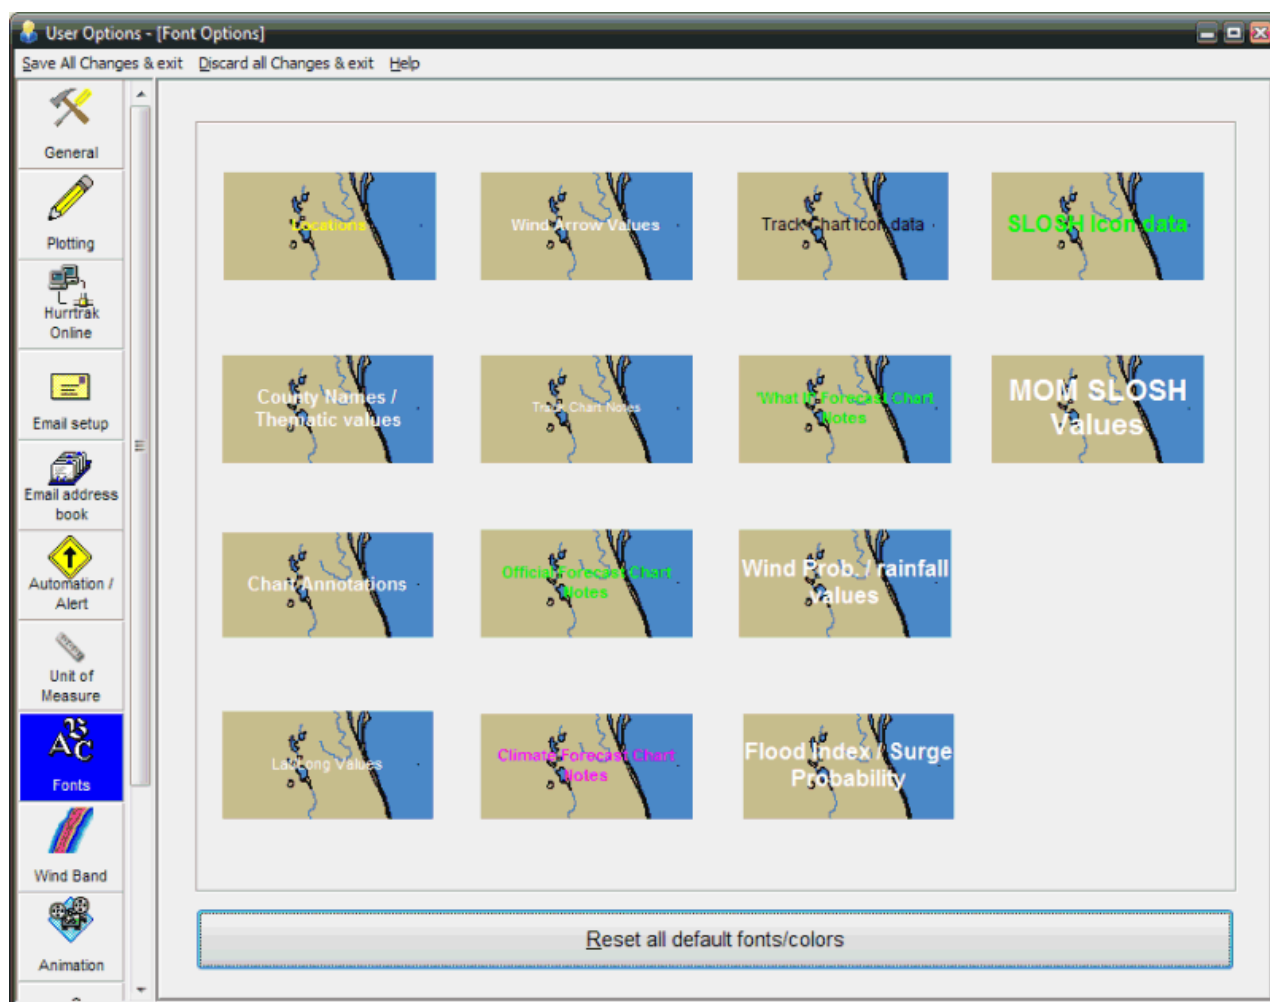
User Options - [Font Options]

Save All Changes & exit   Discard all Changes & exit   Help

General

Plotting

Hurrtrak Online

Email setup

Email address book

Automation / Alert

Unit of Measure

Fonts

Wind Band

Animation

Locations

Wind Arrow Values

Track Chart Icon data

SLOSH Icon data

County Names / Thematic values

Track Chart Notes

'What If' Forecast Chart Notes

MOM SLOSH Values

Chart Annotations

Official Forecast Chart Notes

Wind Prob. / rainfall values

Lat/Long Values

Climate Forecast Chart Notes

Flood Index / Surge Probability

Reset all default fonts/colors